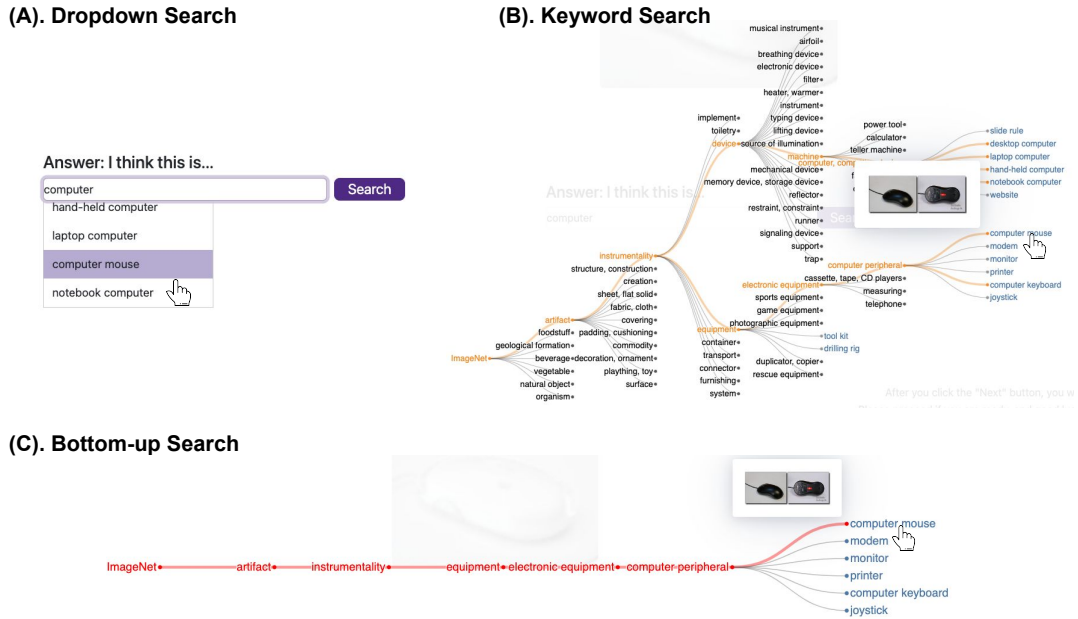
(A). Dropdown Search

Answer: I think this is...

computer

Search

hand-held computer

laptop computer

computer mouse

notebook computer

(B). Keyword Search

musical instrument
airfoil
breathing device
electronic device
filter
heater, warmer
instrument
typing device
lifting device
source of illumination
implement
toiletry
device
machine
computer, comp
power tool
calculator
teller machine
slide rule
desktop computer
laptop computer
hand-held computer
notebook computer
website
mechanical device
memory device, storage device
reflector
restraint, constraint
runner
signaling device
support
trap
Answer: I think this is...
computer
instrumentality
structure, construction
creation
sheet, flat solid
fabric, cloth
covering
padding, cushioning
commodity
decoration, ornament
plaything, toy
surface
artifact
foodstuff
geological formation
beverage
vegetable
natural object
organism
ImageNet
computer peripheral
computer mouse
modem
monitor
printer
computer keyboard
joystick
electronic equipment
cassette, tape, CD players
measuring
telephone
sports equipment
game equipment
photographic equipment
equipment
tool kit
drilling rig
container
transport
connector
furnishing
system
duplicator, copier
rescue equipment
After you click the "Next" button, you w

(C). Bottom-up Search

ImageNet
artifact
instrumentality
equipment
electronic equipment
computer peripheral
computer mouse
modem
monitor
printer
computer keyboard
joystick